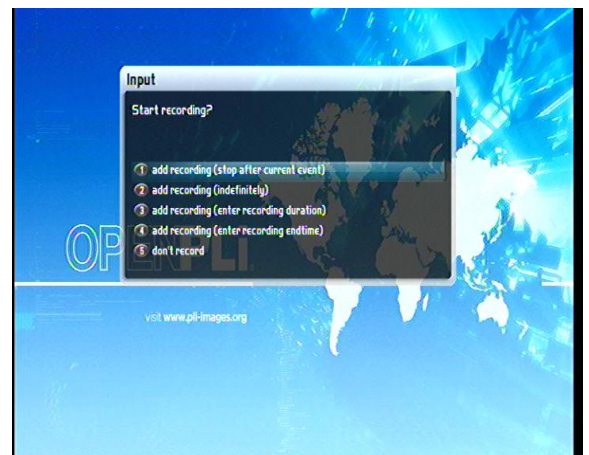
Input

Start recording?

1 add recording (stop after current event)
2 add recording (indefinitely)
3 add recording (enter recording duration)
4 add recording (enter recording endtime)
5 don't record

OPENPLi

visit www.pli-images.org